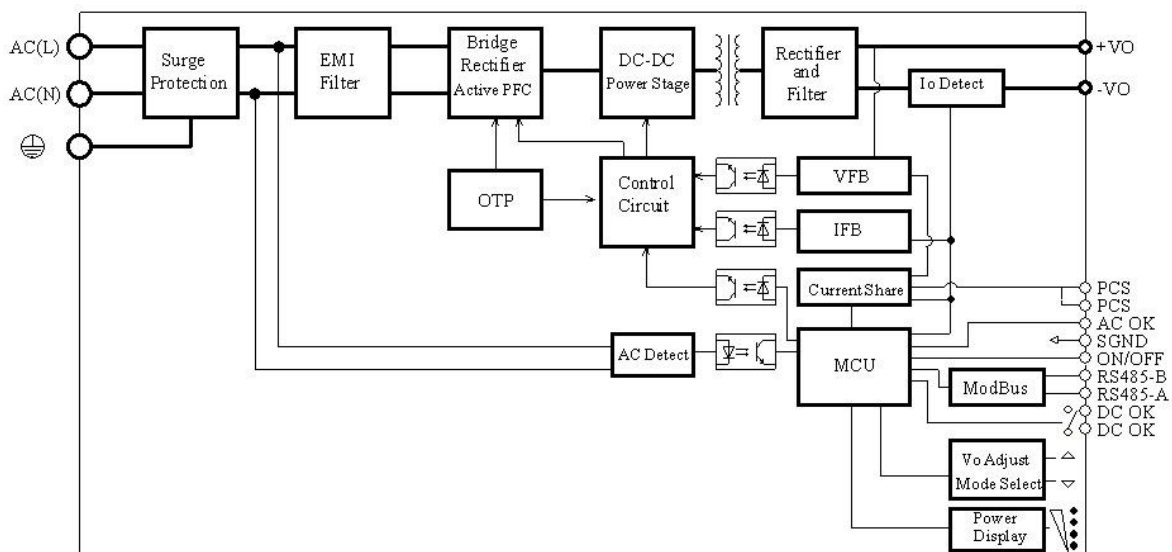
AC(L)
AC(N)
Surge Protection
EMI Filter
Bridge Rectifier Active PFC
DC-DC Power Stage
Rectifier and Filter
+VO
Io Detect
-VO
OTP
Control Circuit
VFB
IFB
Current Share
PCS
PCS
AC OK
SGND
ON/OFF
RS485-B
RS485-A
DC OK
DC OK
AC Detect
MCU
ModBus
Vo Adjust
Mode Select
Power Display